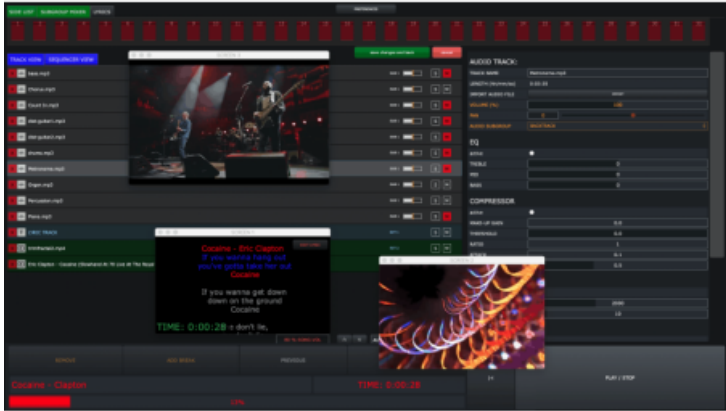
AUDIO TRACK:

EQ

TREBLE

MID

BASS

COMPRESSOR

TRACK VIEW

SEQUENCER VIEW

Bass.mp3

Chorus.mp3

Count In.mp3

Drums.mp3

Metronome.mp3

Organ.mp3

Percussion.mp3

Piano.mp3

Cocaine - Eric Clapton

If you wanna hang out you've gotta take her out Cocaine

If you wanna get down down on the ground Cocaine

TIME: 0:00:28

Cocaine - Clapton

TIME: 0:00:28

PLAY / STOP